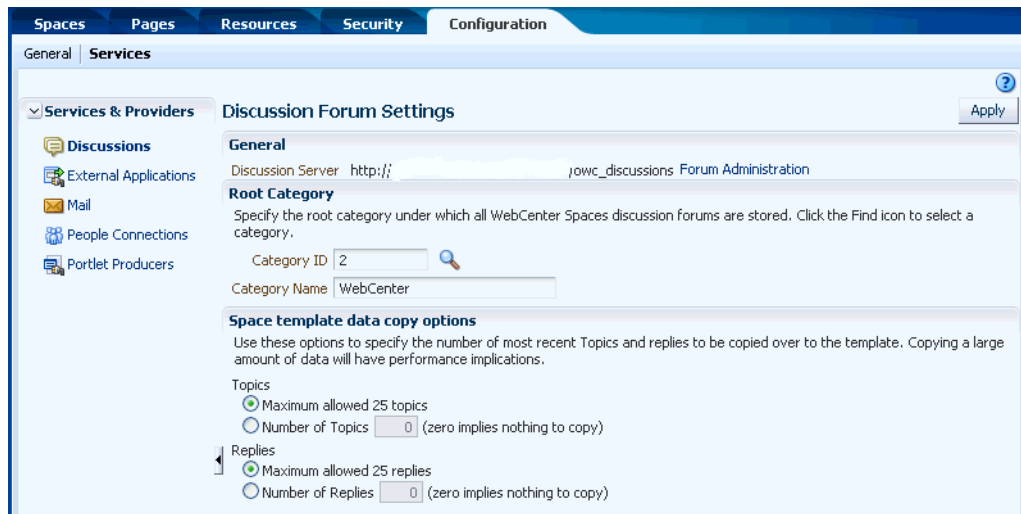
Spaces Pages Resources Security Configuration

General | Services

Services & Providers

Discussions
External Applications
Mail
People Connections
Portlet Producers

Discussion Forum Settings

Apply

General

Discussion Server http:/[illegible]/owc_discussions Forum Administration

Root Category

Specify the root category under which all WebCenter Spaces discussion forums are stored. Click the Find icon to select a category.

Category ID 2

Category Name WebCenter

Space template data copy options

Use these options to specify the number of most recent Topics and replies to be copied over to the template. Copying a large amount of data will have performance implications.

Topics
Maximum allowed 25 topics
Number of Topics 0 (zero implies nothing to copy)

Replies
Maximum allowed 25 replies
Number of Replies 0 (zero implies nothing to copy)